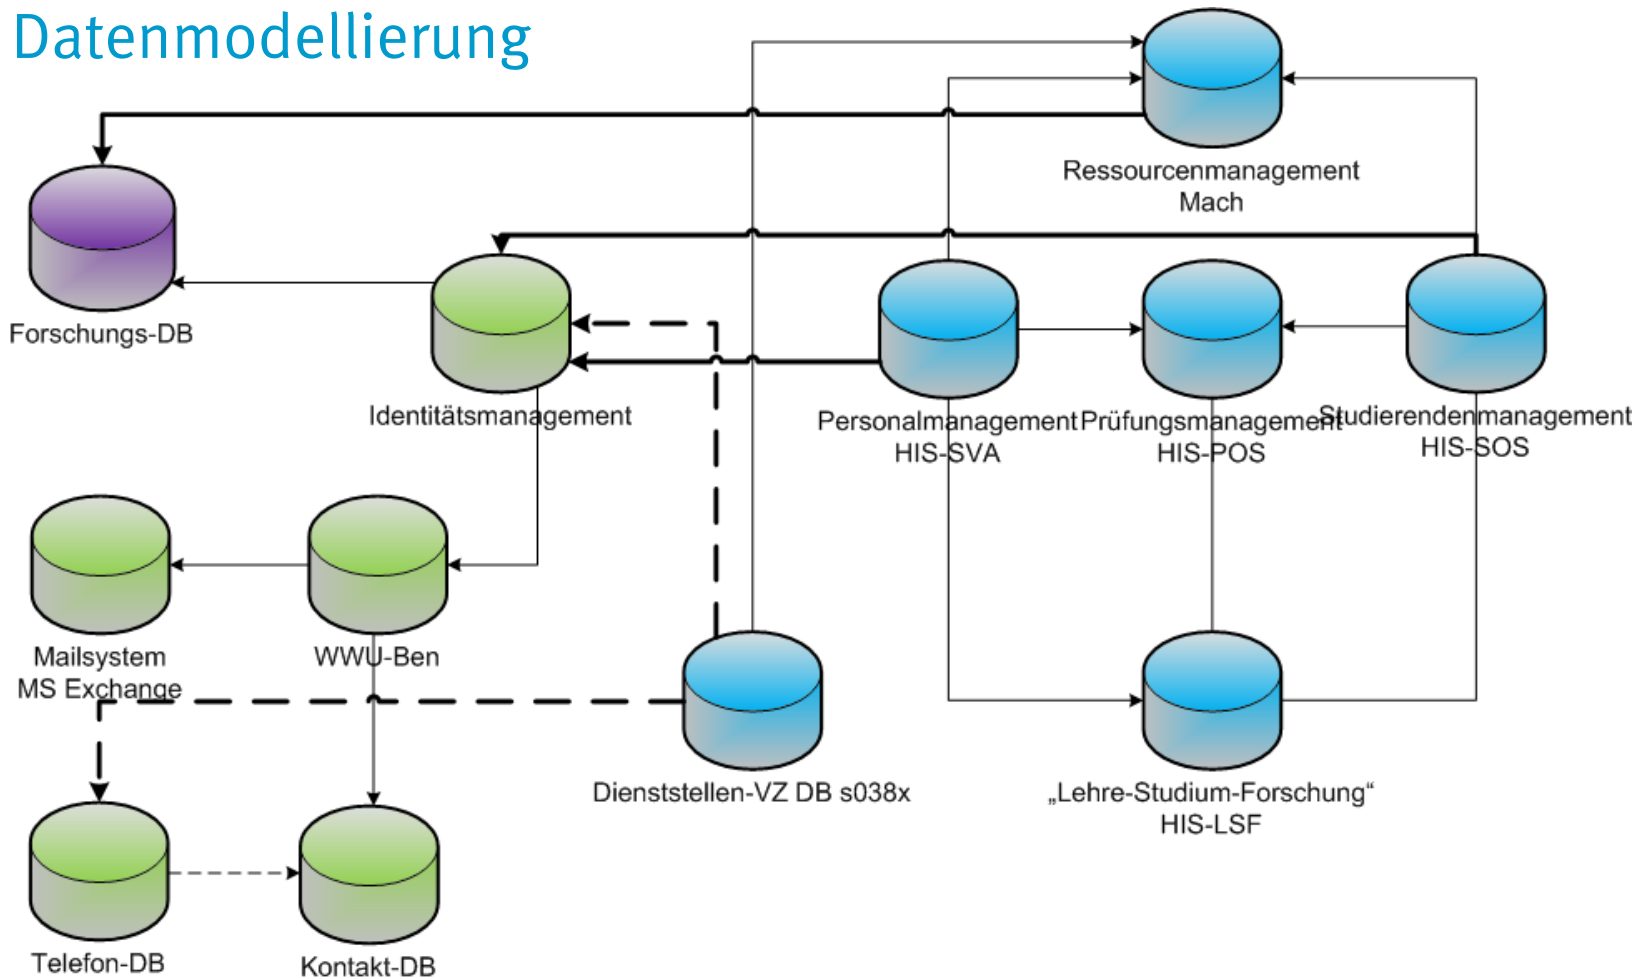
Datenmodellierung

Ressourcenmanagement
Mach

Forschungs-DB

Identitätsmanagement

Personalmanagement
HIS-SVA

Prüfungsmanagement
HIS-POS

Studierendenmanagement
HIS-SOS

Mailsystem
MS Exchange

WWU-Ben

Dienststellen-VZ DB s038x

„Lehre-Studium-Forschung“
HIS-LSF

Telefon-DB

Kontakt-DB